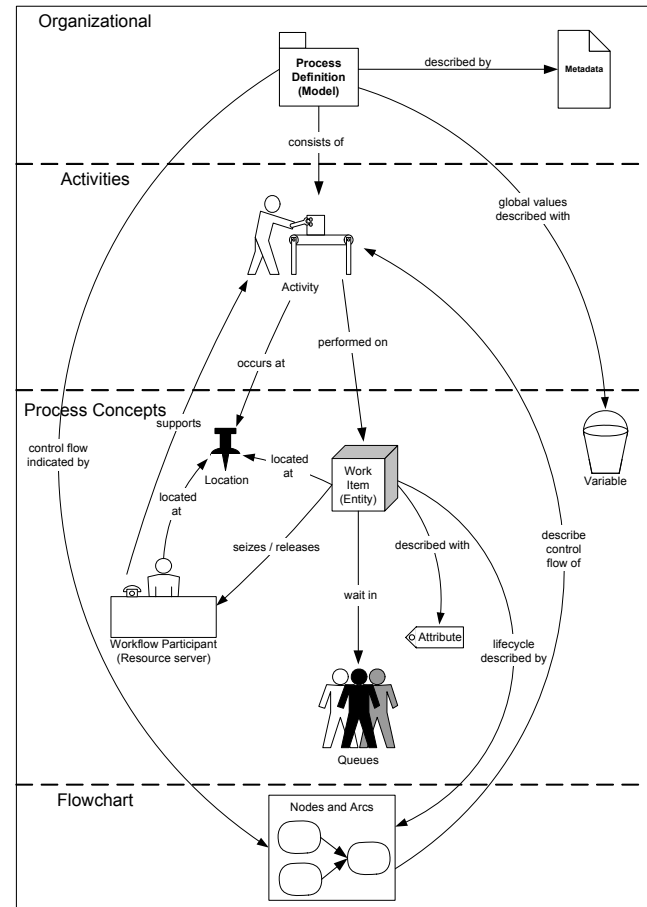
Organizational

Process Definition (Model)

described by

Metadata

consists of

Activities

global values described with

Activity

occurs at

performed on

Process Concepts

supports

control flow indicated by

Location

located at

located at

Work Item (Entity)

Variable

seizes / releases

described with

describe control flow of

wait in

Attribute

lifecycle described by

Workflow Participant (Resource server)

Queues

Flowchart

Nodes and Arcs